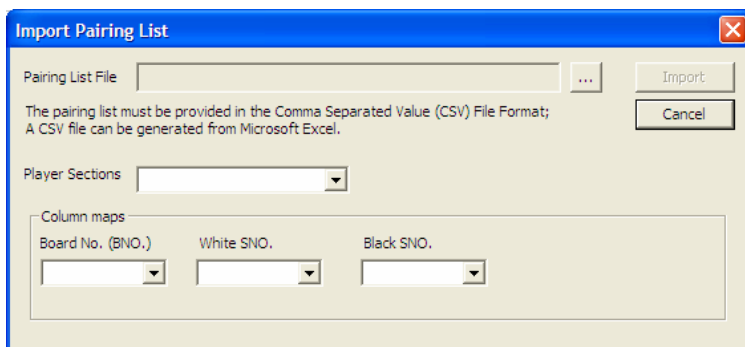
Import Pairing List

Pairing List File

...

Import

Cancel

The pairing list must be provided in the Comma Separated Value (CSV) File Format; A CSV file can be generated from Microsoft Excel.

Player Sections

Column maps

Board No. (BNO.)

White SNO.

Black SNO.